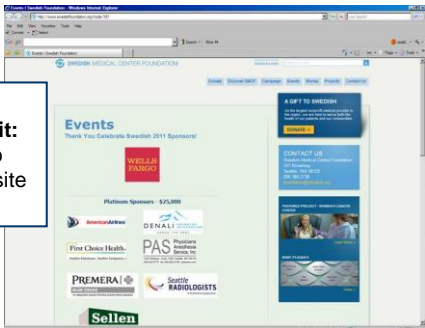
Events | Swedish Foundation - Windows Internet Explorer

File Edit View Favorites Tools Help

Events | Swedish Foundation

SWEDISH MEDICAL CENTER FOUNDATION

Donate Discover SMCF Campaign Events Stories Projects Contact Us

it:
o
site

Events

Thank You Celebrate Swedish 2011 Sponsors!

WELLS FARGO

Platinum Sponsors - $25,000

American Airlines

DENALI

First Choice Health

PAS Physicians Anesthesia Service, Inc.

PREMERA

Seattle RADIOLOGISTS

Sellen

A GIFT TO SWEDISH

DONATE »

CONTACT US
Swedish Medical Center Foundation
Seattle, WA

FEATURED PROJECT: WOMEN'S CANCER CENTER